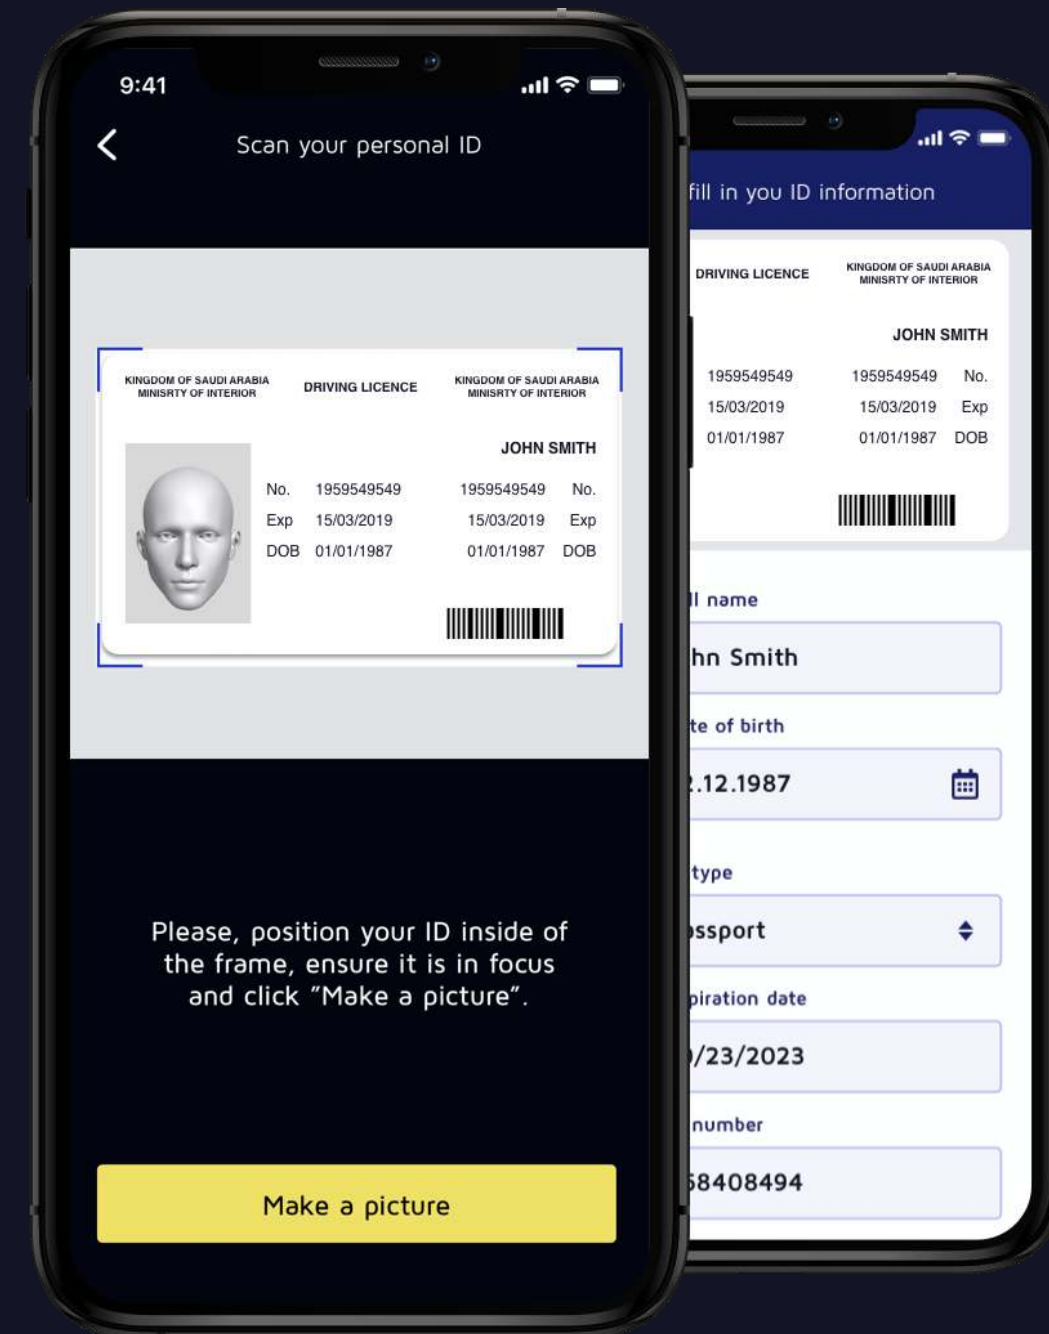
9:41

Scan your personal ID

KINGDOM OF SAUDI ARABIA
MINISRTY OF INTERIOR

DRIVING LICENCE

KINGDOM OF SAUDI ARABIA
MINISRTY OF INTERIOR

JOHN SMITH

| No. | 1959549549 | 1959549549 | No. |
|---|---|---|---|
| Exp | 15/03/2019 | 15/03/2019 | Exp |
| DOB | 01/01/1987 | 01/01/1987 | DOB |

Please, position your ID inside of the frame, ensure it is in focus and click "Make a picture".

Make a picture

fill in you ID information

DRIVING LICENCE

KINGDOM OF SAUDI ARABIA
MINISRTY OF INTERIOR

JOHN SMITH

| 1959549549 | 1959549549 | No. |
|---|---|---|
| 15/03/2019 | 15/03/2019 | Exp |
| 01/01/1987 | 01/01/1987 | DOB |

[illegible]l name

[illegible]hn Smith

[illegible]te of birth

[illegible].12.1987

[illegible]type

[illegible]ssport

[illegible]piration date

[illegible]/23/2023

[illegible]number

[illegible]8408494